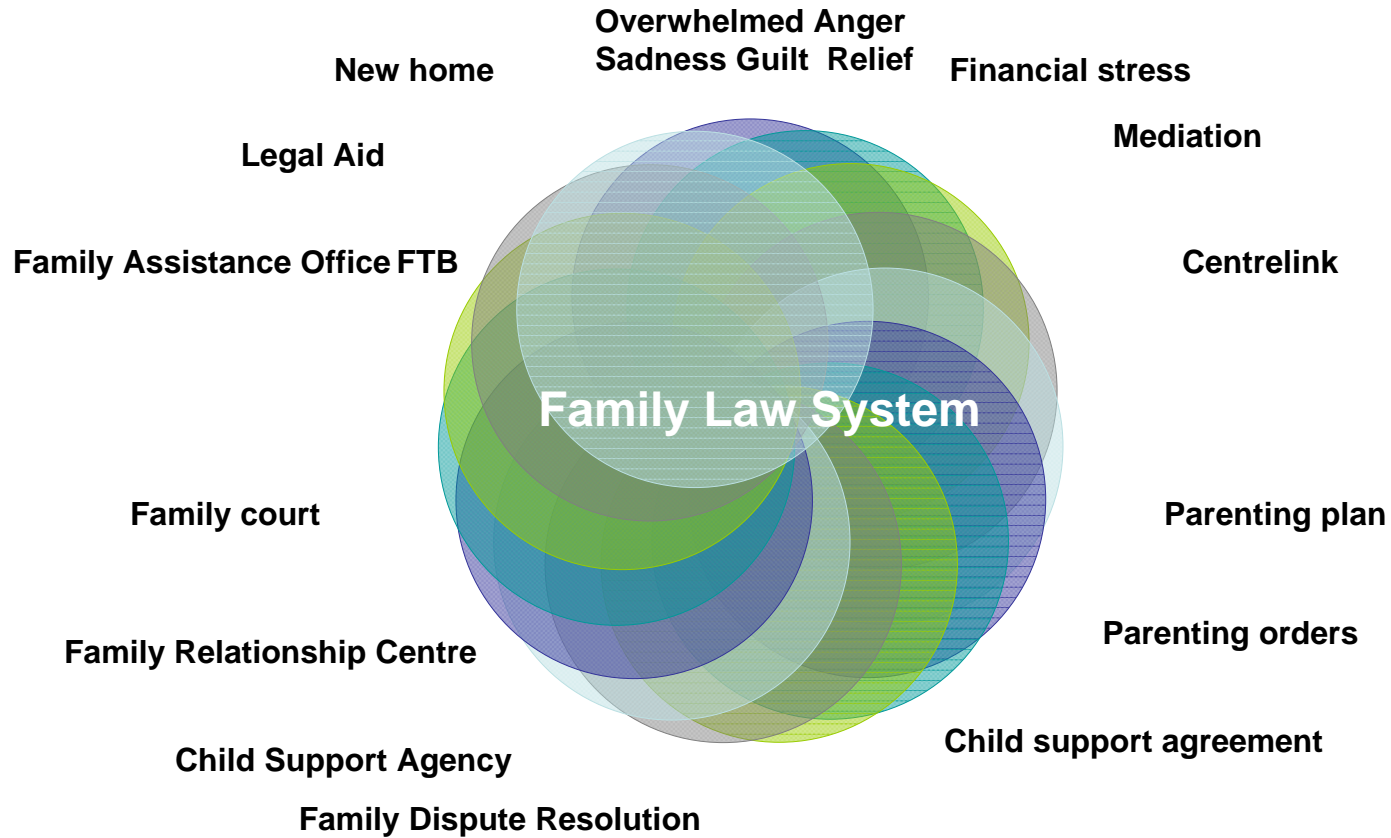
Overwhelmed Anger
Sadness Guilt Relief

New home

Financial stress

Mediation

Legal Aid

Family Assistance Office FTB

Centrelink

Family Law System

Family court

Parenting plan

Parenting orders

Family Relationship Centre

Child support agreement

Child Support Agency

Family Dispute Resolution